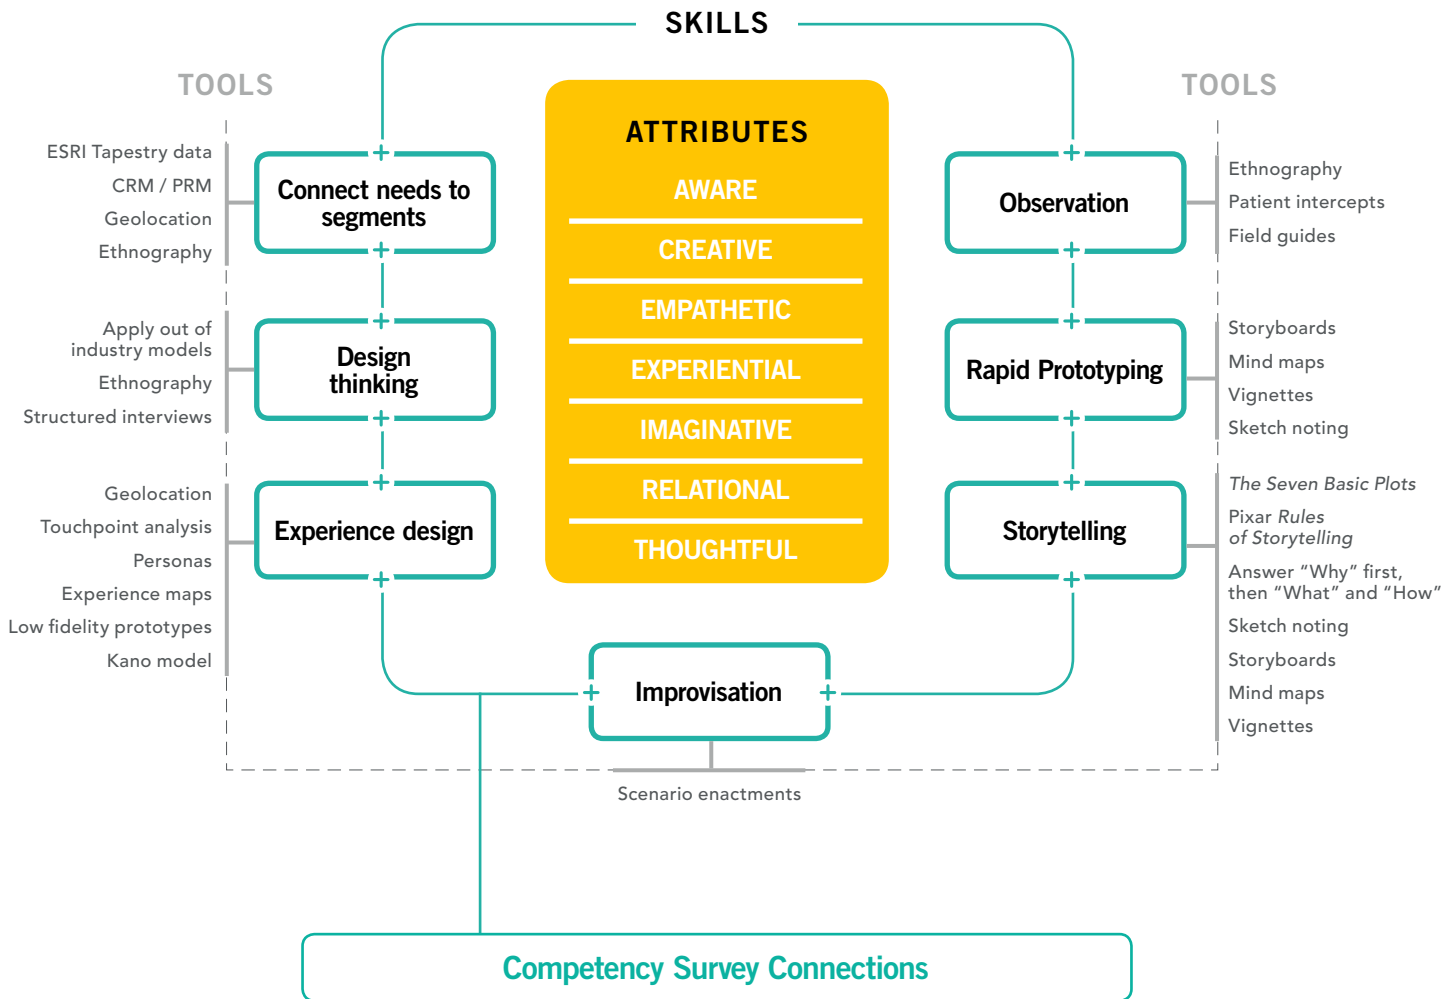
SKILLS

TOOLS

ESRI Tapestry data
CRM / PRM
Geolocation
Ethnography

Connect needs to segments

Apply out of industry models
Ethnography
Structured interviews

Design thinking

Geolocation
Touchpoint analysis
Personas
Experience maps
Low fidelity prototypes
Kano model

Experience design

ATTRIBUTES
AWARE
CREATIVE
EMPATHETIC
EXPERIENTIAL
IMAGINATIVE
RELATIONAL
THOUGHTFUL

TOOLS

Observation

Ethnography
Patient intercepts
Field guides

Rapid Prototyping

Storyboards
Mind maps
Vignettes
Sketch noting

Storytelling

The Seven Basic Plots
Pixar Rules of Storytelling
Answer "Why" first, then "What" and "How"
Sketch noting
Storyboards
Mind maps
Vignettes

Improvisation

Scenario enactments

Competency Survey Connections